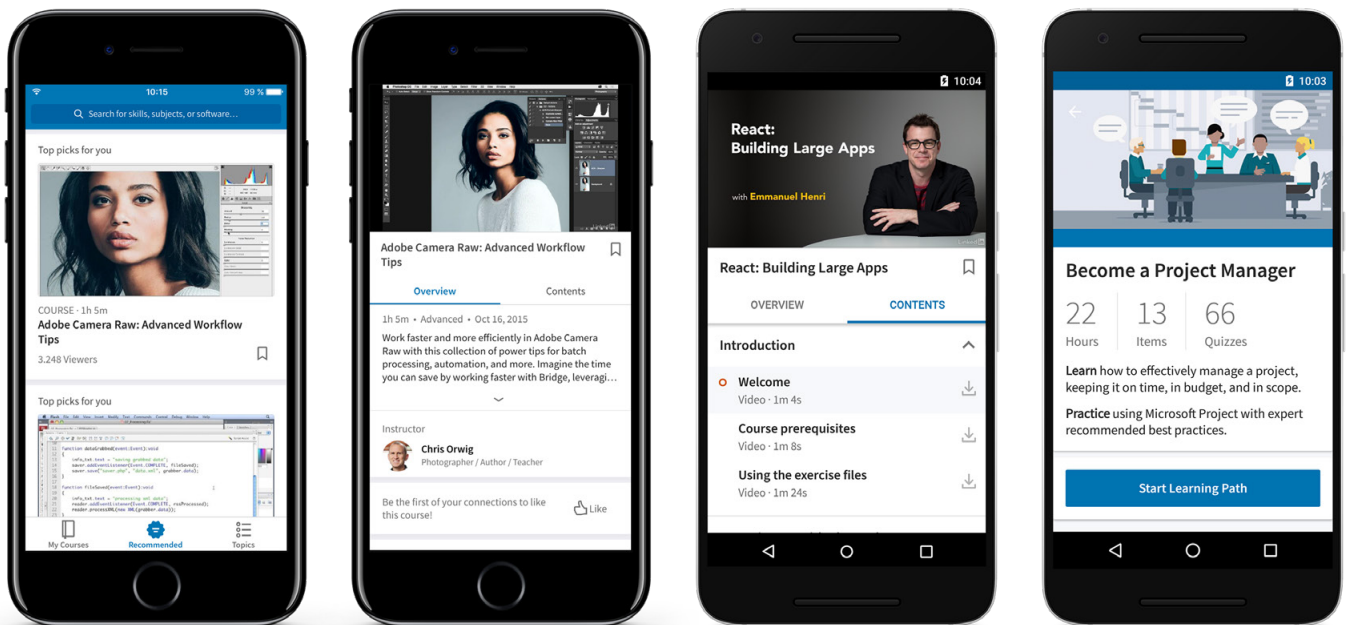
10:15
99 %
Search for skills, subjects, or software...

Top picks for you

COURSE · 1h 5m
Adobe Camera Raw: Advanced Workflow Tips
3.248 Viewers

Top picks for you

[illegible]

My Courses
Recommended
Topics

Adobe Camera Raw: Advanced Workflow Tips

Overview
Contents

1h 5m • Advanced • Oct 16, 2015

Work faster and more efficiently in Adobe Camera Raw with this collection of power tips for batch processing, automation, and more. Imagine the time you can save by working faster with Bridge, leveragi...

Instructor
Chris Orwig
Photographer / Author / Teacher

Be the first of your connections to like this course!
Like

10:04

React: Building Large Apps
with Emmanuel Henri

React: Building Large Apps

OVERVIEW
CONTENTS

Introduction

Welcome
Video · 1m 4s

Course prerequisites
Video · 1m 8s

Using the exercise files
Video · 1m 24s

10:03

Become a Project Manager

22 Hours
13 Items
66 Quizzes

Learn how to effectively manage a project, keeping it on time, in budget, and in scope.

Practice using Microsoft Project with expert recommended best practices.

Start Learning Path